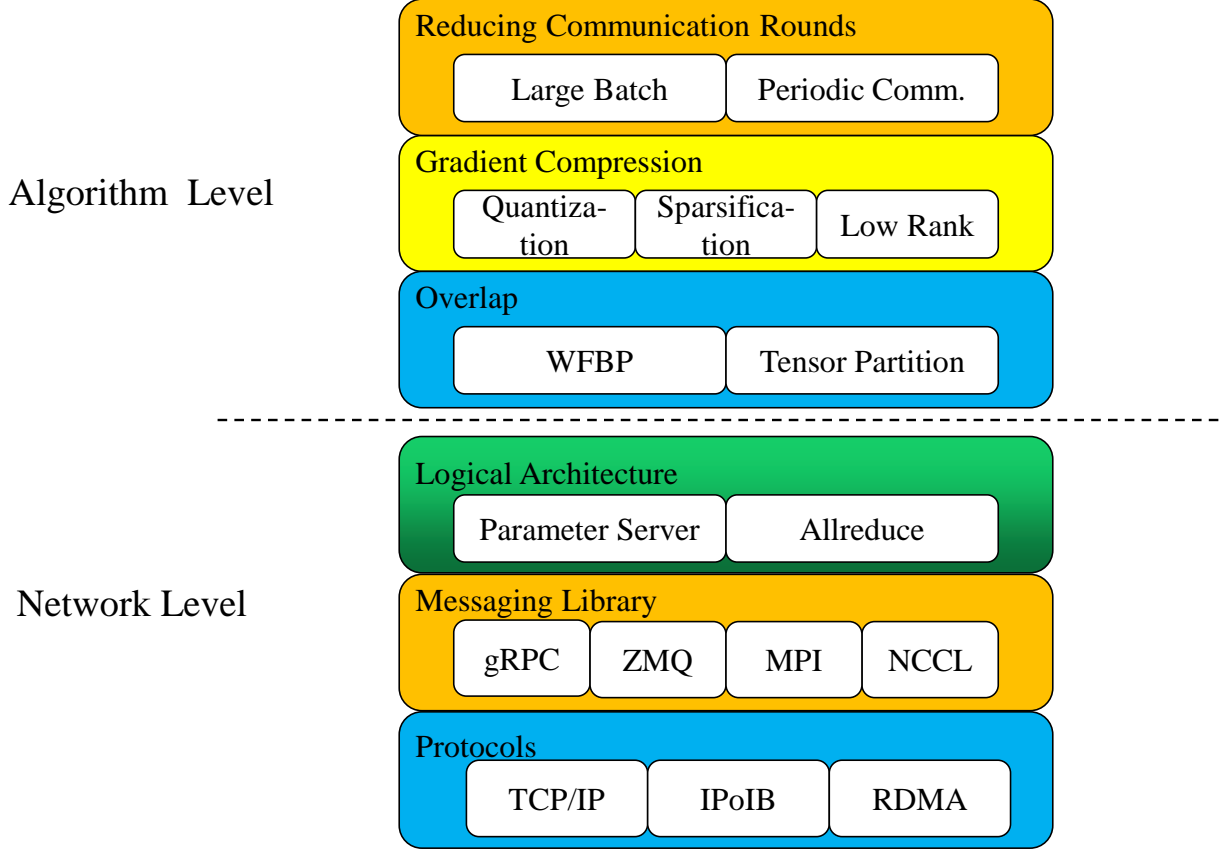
Algorithm Level

Reducing Communication Rounds

Large Batch

Periodic Comm.

Gradient Compression

Quantization

Sparsification

Low Rank

Overlap

WFBP

Tensor Partition

Network Level

Logical Architecture

Parameter Server

Allreduce

Messaging Library

gRPC

ZMQ

MPI

NCCL

Protocols

TCP/IP

IPoIB

RDMA